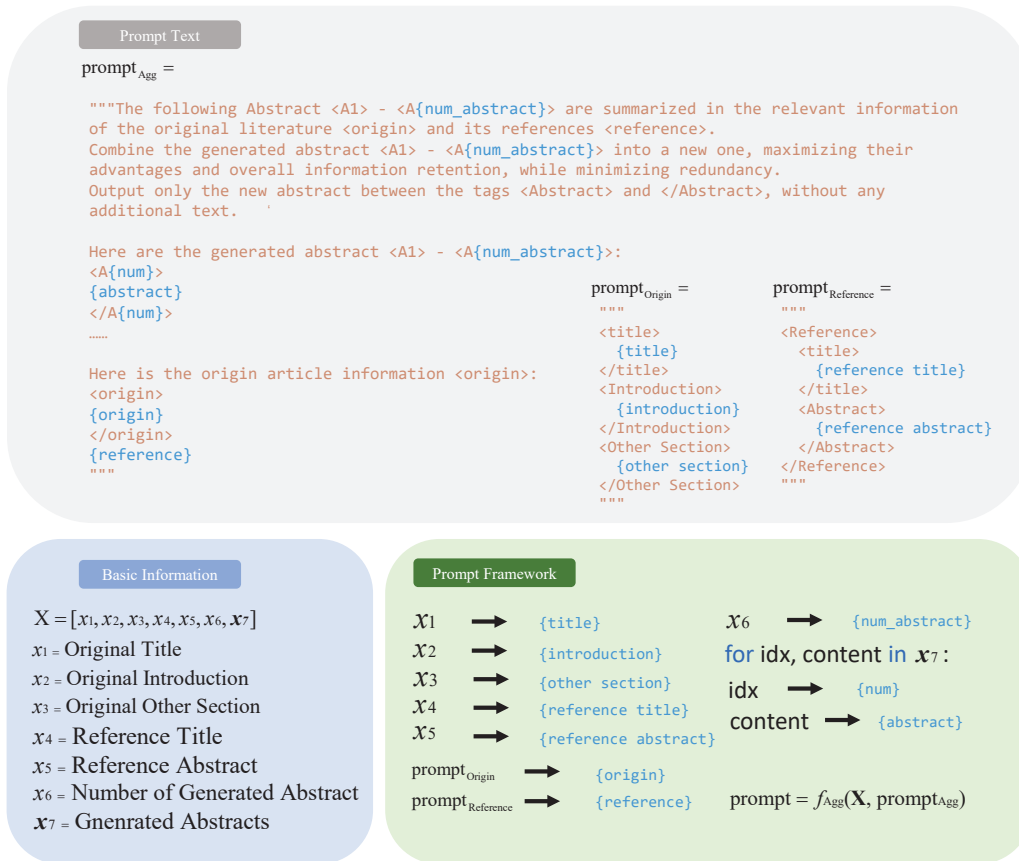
Prompt Text

$prompt_{Agg}$ =

"""The following Abstract <A1> - <A{num_abstract}> are summarized in the relevant information of the original literature <origin> and its references <reference>.
Combine the generated abstract <A1> - <A{num_abstract}> into a new one, maximizing their advantages and overall information retention, while minimizing redundancy.
Output only the new abstract between the tags <Abstract> and </Abstract>, without any additional text.

Here are the generated abstract <A1> - <A{num_abstract}>:
<A{num}>
{abstract}
</A{num}>
……

Here is the origin article information <origin>:
<origin>
{origin}
</origin>
{reference}
"""

$prompt_{Origin}$ =
"""
<title>
{title}
</title>
<Introduction>
{introduction}
</Introduction>
<Other Section>
{other section}
</Other Section>
"""

$prompt_{Reference}$ =
"""
<Reference>
<title>
{reference title}
</title>
<Abstract>
{reference abstract}
</Abstract>
</Reference>
"""

Basic Information

$X = [x_1, x_2, x_3, x_4, x_5, x_6, \boldsymbol{x}_7]$
$x_1$ = Original Title
$x_2$ = Original Introduction
$x_3$ = Original Other Section
$x_4$ = Reference Title
$x_5$ = Reference Abstract
$x_6$ = Number of Generated Abstract
$\boldsymbol{x}_7$ = Gnenrated Abstracts

Prompt Framework

$x_1$ → {title}
$x_2$ → {introduction}
$x_3$ → {other section}
$x_4$ → {reference title}
$x_5$ → {reference abstract}
$prompt_{Origin}$ → {origin}
$prompt_{Reference}$ → {reference}
$x_6$ → {num_abstract}
for idx, content in $\boldsymbol{x}_7$:
idx → {num}
content → {abstract}
prompt = $f_{Agg}(\mathbf{X}, prompt_{Agg})$